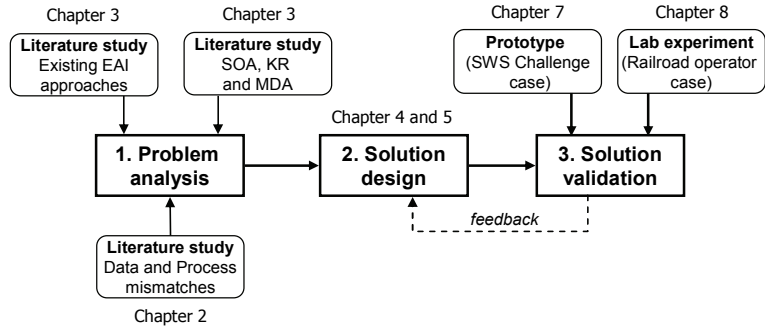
Chapter 3

Literature study
Existing EAI approaches

Chapter 3

Literature study
SOA, KR and MDA

Chapter 7

Prototype
(SWS Challenge case)

Chapter 8

Lab experiment
(Railroad operator case)

1. Problem analysis

Chapter 4 and 5

2. Solution design

3. Solution validation

feedback

Literature study
Data and Process mismatches

Chapter 2